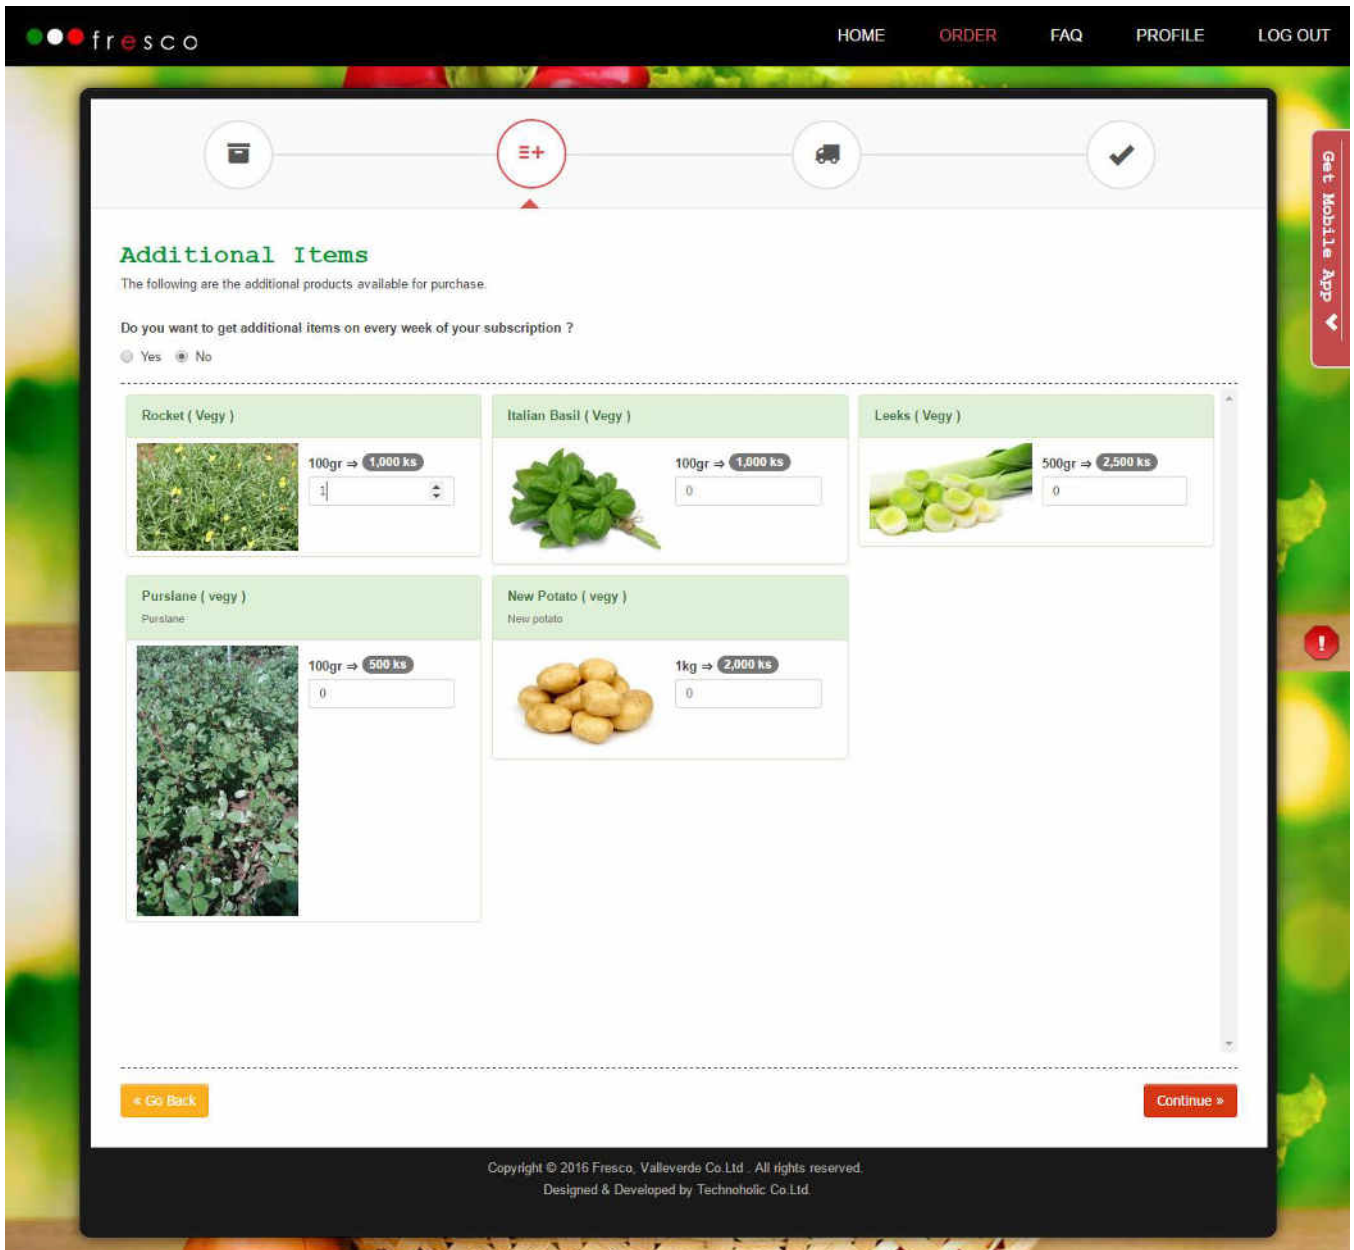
fresco

HOME ORDER FAQ PROFILE LOG OUT

Get Mobile App

Additional Items

The following are the additional products available for purchase.

Do you want to get additional items on every week of your subscription ?

Yes No

Rocket ( Vegy )

100gr ⇒ 1,000 ks

1

Italian Basil ( Vegy )

100gr ⇒ 1,000 ks

0

Leeks ( Vegy )

500gr ⇒ 2,500 ks

0

Purslane ( vegy )

Purslane

100gr ⇒ 500 ks

0

New Potato ( vegy )

New potato

1kg ⇒ 2,000 ks

0

« Go Back

Continue »

Copyright © 2016 Fresco, Valleverde Co.Ltd . All rights reserved.

Designed & Developed by Technoholic Co.Ltd.